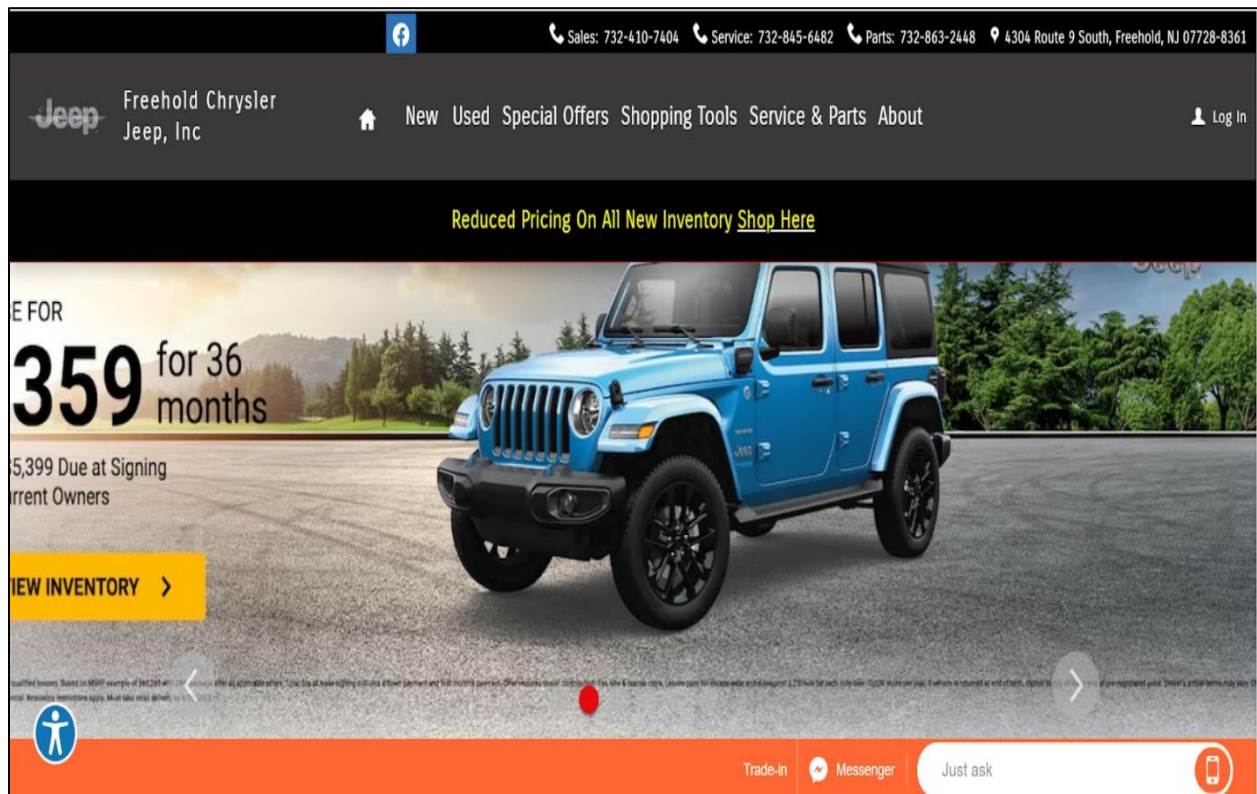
Sales: 732-410-7404 Service: 732-845-6482 Parts: 732-863-2448 4304 Route 9 South, Freehold, NJ 07728-8361

Jeep Freehold Chrysler Jeep, Inc

New Used Special Offers Shopping Tools Service & Parts About

Log In

Reduced Pricing On All New Inventory Shop Here

E FOR

359 for 36 months

5,399 Due at Signing

rrent Owners

IEW INVENTORY

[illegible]

Trade-in Messenger Just ask